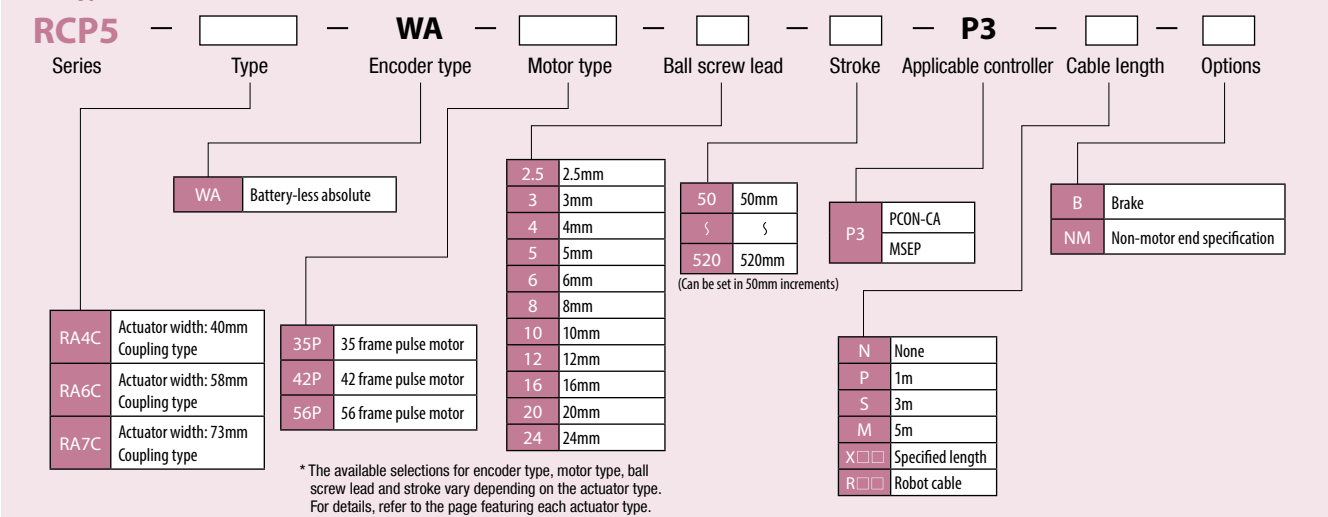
RCP5 — [ ] — WA — [ ] — [ ] — [ ] — P3 — [ ] — [ ]

Series Type Encoder type Motor type Ball screw lead Stroke Applicable controller Cable length Options

| | |
|---|---|
| WA | Battery-less absolute |

| | |
|---|---|
| RA4C | Actuator width: 40mm Coupling type |
| RA6C | Actuator width: 58mm Coupling type |
| RA7C | Actuator width: 73mm Coupling type |

| | |
|---|---|
| 35P | 35 frame pulse motor |
| 42P | 42 frame pulse motor |
| 56P | 56 frame pulse motor |

| | |
|---|---|
| 2.5 | 2.5mm |
| 3 | 3mm |
| 4 | 4mm |
| 5 | 5mm |
| 6 | 6mm |
| 8 | 8mm |
| 10 | 10mm |
| 12 | 12mm |
| 16 | 16mm |
| 20 | 20mm |
| 24 | 24mm |

| | |
|---|---|
| 50 | 50mm |
| ⟆ | ⟆ |
| 520 | 520mm |

(Can be set in 50mm increments)

| | |
|---|---|
| P3 | PCON-CA |
| | MSEP |

| | |
|---|---|
| B | Brake |
| NM | Non-motor end specification |

| | |
|---|---|
| N | None |
| P | 1m |
| S | 3m |
| M | 5m |
| X□□ | Specified length |
| R□□ | Robot cable |

* The available selections for encoder type, motor type, ball screw lead and stroke vary depending on the actuator type. For details, refer to the page featuring each actuator type.